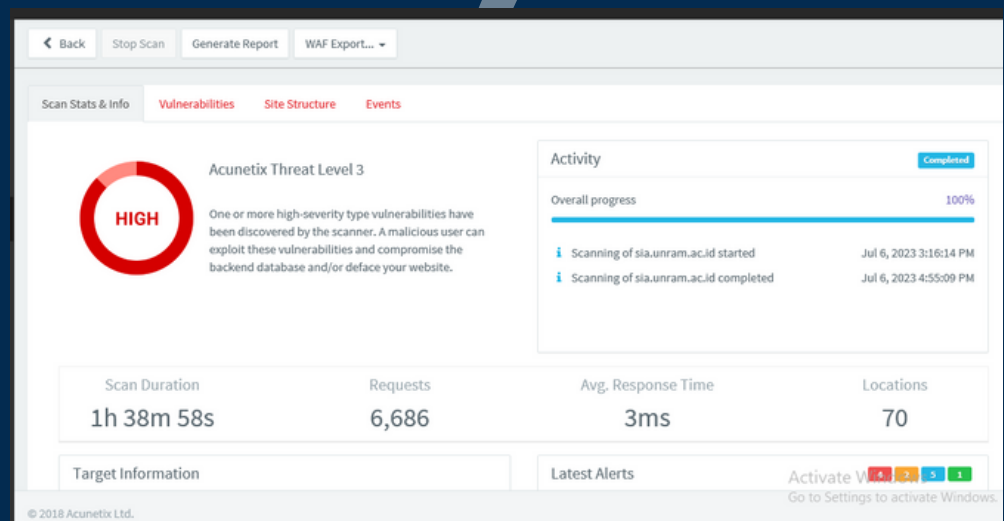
Back Stop Scan Generate Report WAF Export...

Scan Stats & Info Vulnerabilities Site Structure Events

HIGH

Acunetix Threat Level 3

One or more high-severity type vulnerabilities have been discovered by the scanner. A malicious user can exploit these vulnerabilities and compromise the backend database and/or deface your website.

Activity Completed

Overall progress 100%

Scanning of sia.unram.ac.id started Jul 6, 2023 3:16:14 PM

Scanning of sia.unram.ac.id completed Jul 6, 2023 4:55:09 PM

| Scan Duration | Requests | Avg. Response Time | Locations |
|---|---|---|---|
| 1h 38m 58s | 6,686 | 3ms | 70 |

Target Information

Latest Alerts 6 2 5 1

Activate Windows
Go to Settings to activate Windows.

© 2018 Acunetix Ltd.